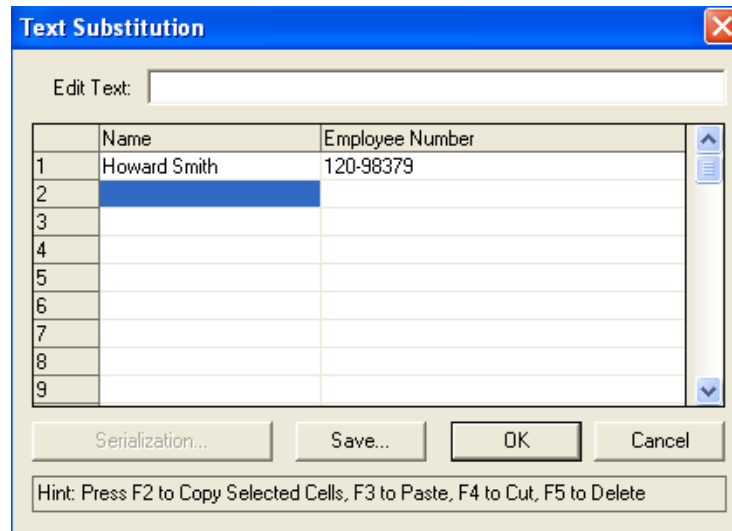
Text Substitution

Edit Text:

| | Name | Employee Number |
|---|---|---|
| 1 | Howard Smith | 120-98379 |
| 2 | | |
| 3 | | |
| 4 | | |
| 5 | | |
| 6 | | |
| 7 | | |
| 8 | | |
| 9 | | |

Serialization... Save... OK Cancel

Hint: Press F2 to Copy Selected Cells, F3 to Paste, F4 to Cut, F5 to Delete